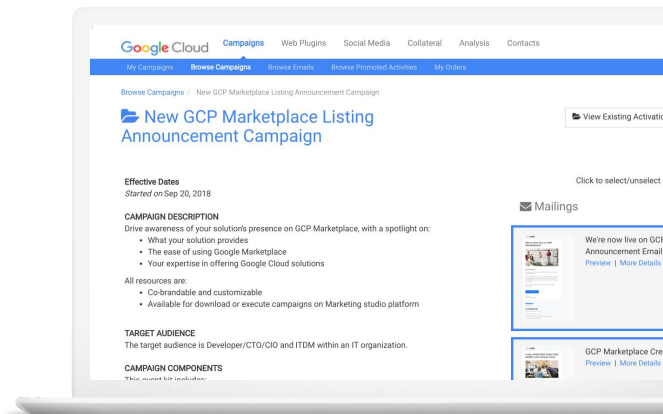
Google Cloud Campaigns Web Plugins Social Media Collateral Analysis Contacts

My Campaigns Browse Campaigns Browse Emails Browse Promoted Activities My Orders

Browse Campaigns / New GCP Marketplace Listing Announcement Campaign

New GCP Marketplace Listing Announcement Campaign

View Existing Activatio

Effective Dates
*Started on* Sep 20, 2018

CAMPAIGN DESCRIPTION
Drive awareness of your solution's presence on GCP Marketplace, with a spotlight on:

- What your solution provides
- The ease of using Google Marketplace
- Your expertise in offering Google Cloud solutions

All resources are:

- Co-brandable and customizable
- Available for download or execute campaigns on Marketing studio platform

TARGET AUDIENCE
The target audience is Developer/CTO/CIO and ITDM within an IT organization.

CAMPAIGN COMPONENTS
This event kit includes:

Click to select/unselect

Mailings

We're now live on GCP Announcement Email
Preview | More Details

GCP Marketplace Cre
Preview | More Details